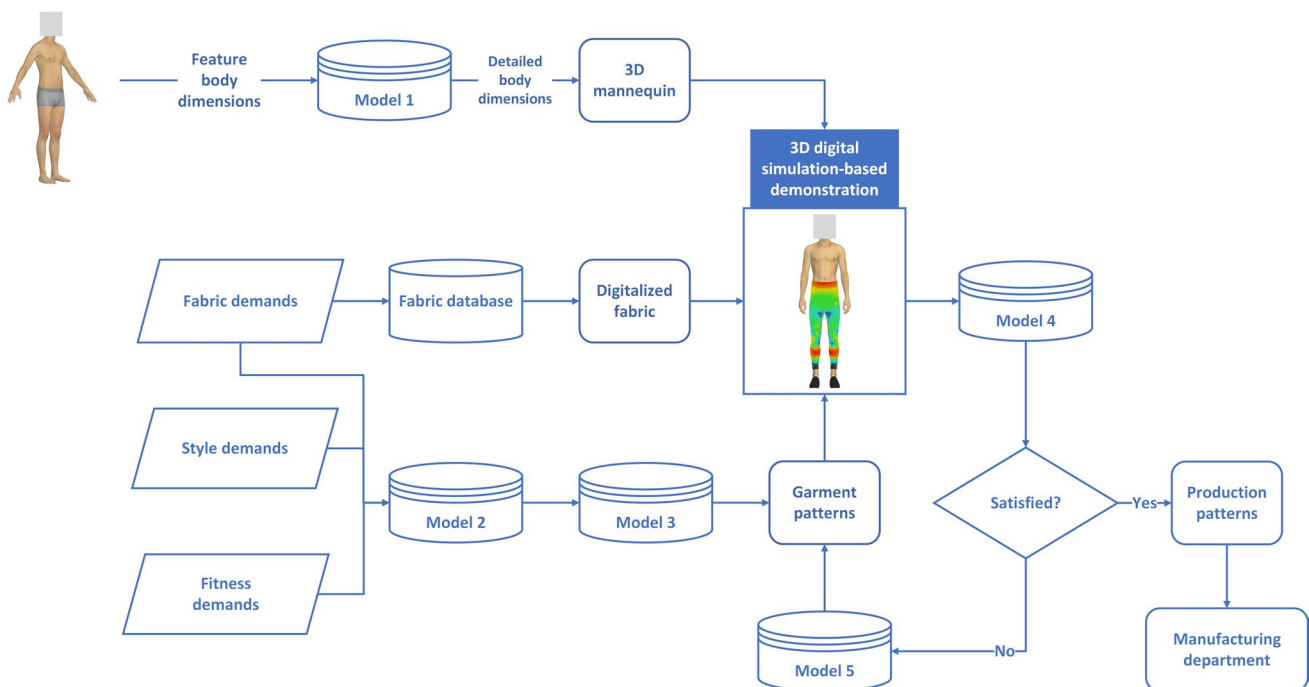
Feature body dimensions

Model 1

Detailed body dimensions

3D mannequin

3D digital simulation-based demonstration

Fabric demands

Fabric database

Digitalized fabric

Model 4

Style demands

Model 2

Model 3

Garment patterns

Satisfied?

Yes

Production patterns

Fitness demands

Model 5

No

Manufacturing department